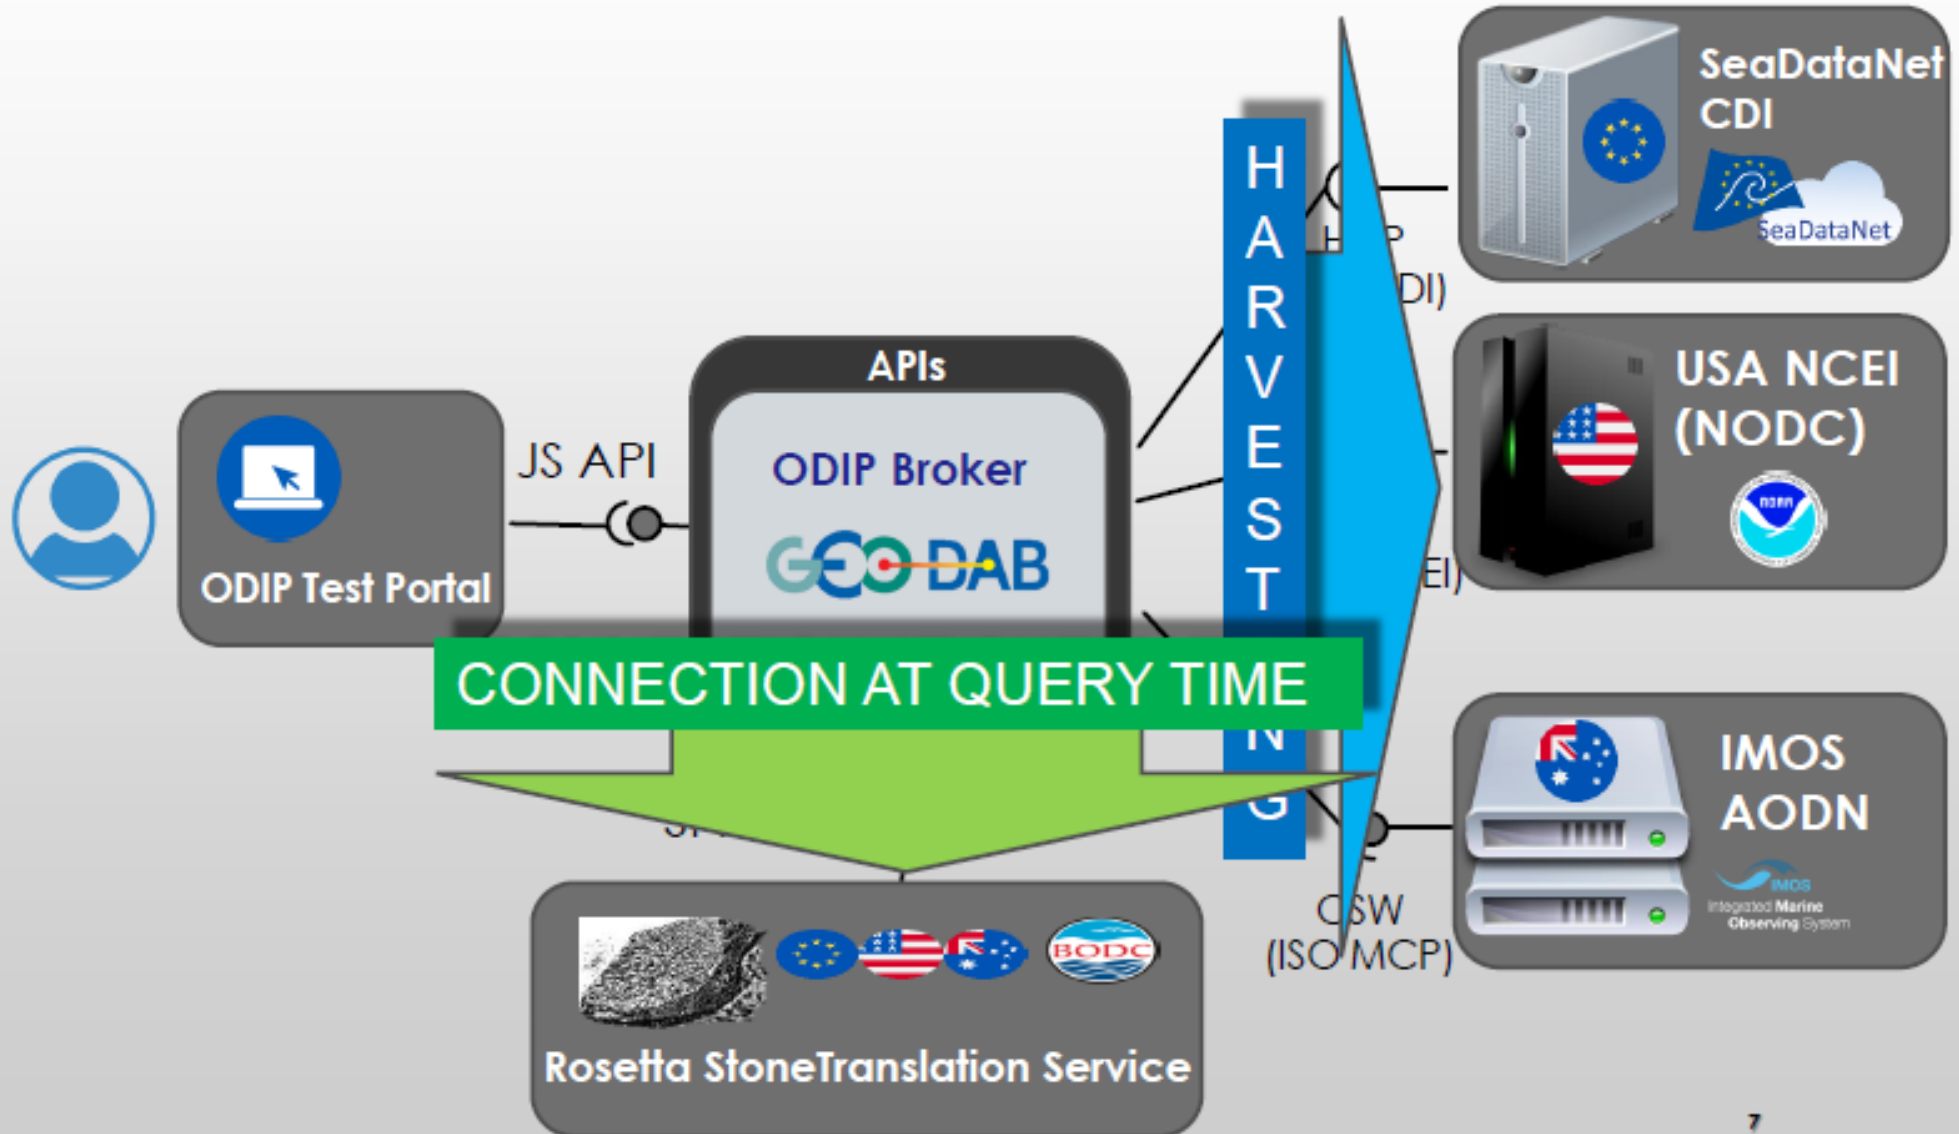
SeaDataNet CDI

SeaDataNet

H
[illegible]
DI)

USA NCEI (NODC)

NOAA

EI)

IMOS AODN

IMOS
Integrated Marine Observing System

ODIP Test Portal

JS API

APIs

ODIP Broker

GEO DAB

HARVESTING

CONNECTION AT QUERY TIME

CSW (ISO MCP)

BODC

Rosetta StoneTranslation Service

7